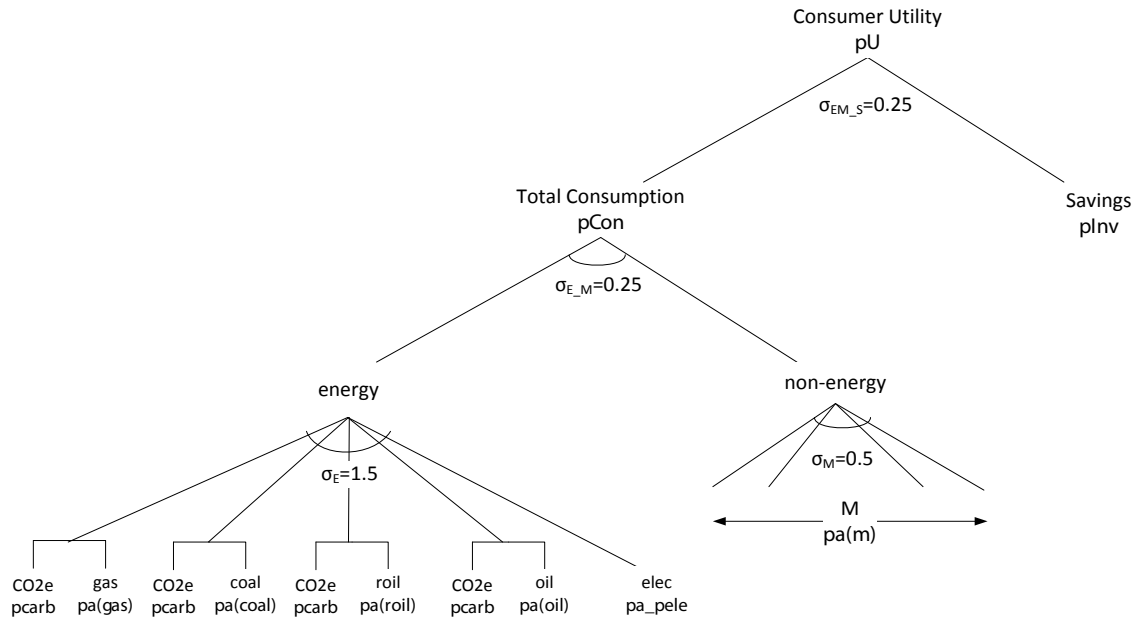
Consumer Utility
pU

$\sigma_{EM\_S}$=0.25

Total Consumption
pCon

Savings
pInv

$\sigma_{E\_M}$=0.25

energy

non-energy

$\sigma_E$=1.5

$\sigma_M$=0.5

M
pa(m)

CO2e
pcarb

gas
pa(gas)

CO2e
pcarb

coal
pa(coal)

CO2e
pcarb

roil
pa(roil)

CO2e
pcarb

oil
pa(oil)

elec
pa_pele